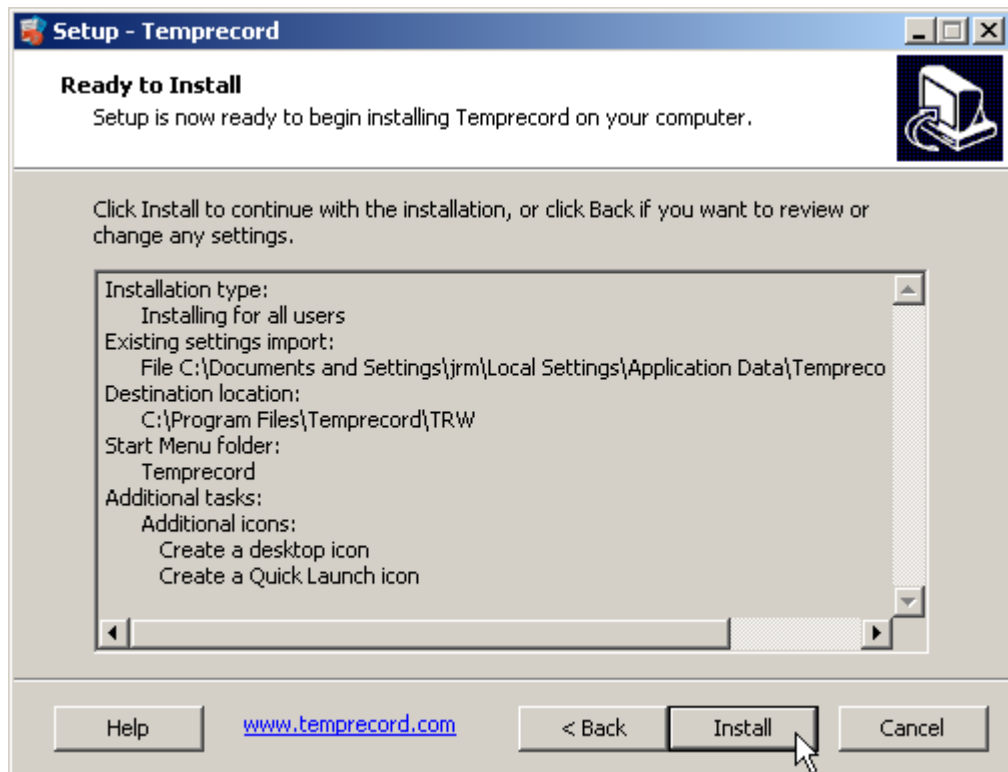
Setup - Temprecord

Ready to Install

Setup is now ready to begin installing Temprecord on your computer.

Click Install to continue with the installation, or click Back if you want to review or change any settings.

Installation type:
Installing for all users
Existing settings import:
File C:\Documents and Settings\jrm\Local Settings\Application Data\Tempreco
Destination location:
C:\Program Files\Temprecord\TRW
Start Menu folder:
Temprecord
Additional tasks:
Additional icons:
Create a desktop icon
Create a Quick Launch icon

Help

www.temprecord.com

< Back

Install

Cancel